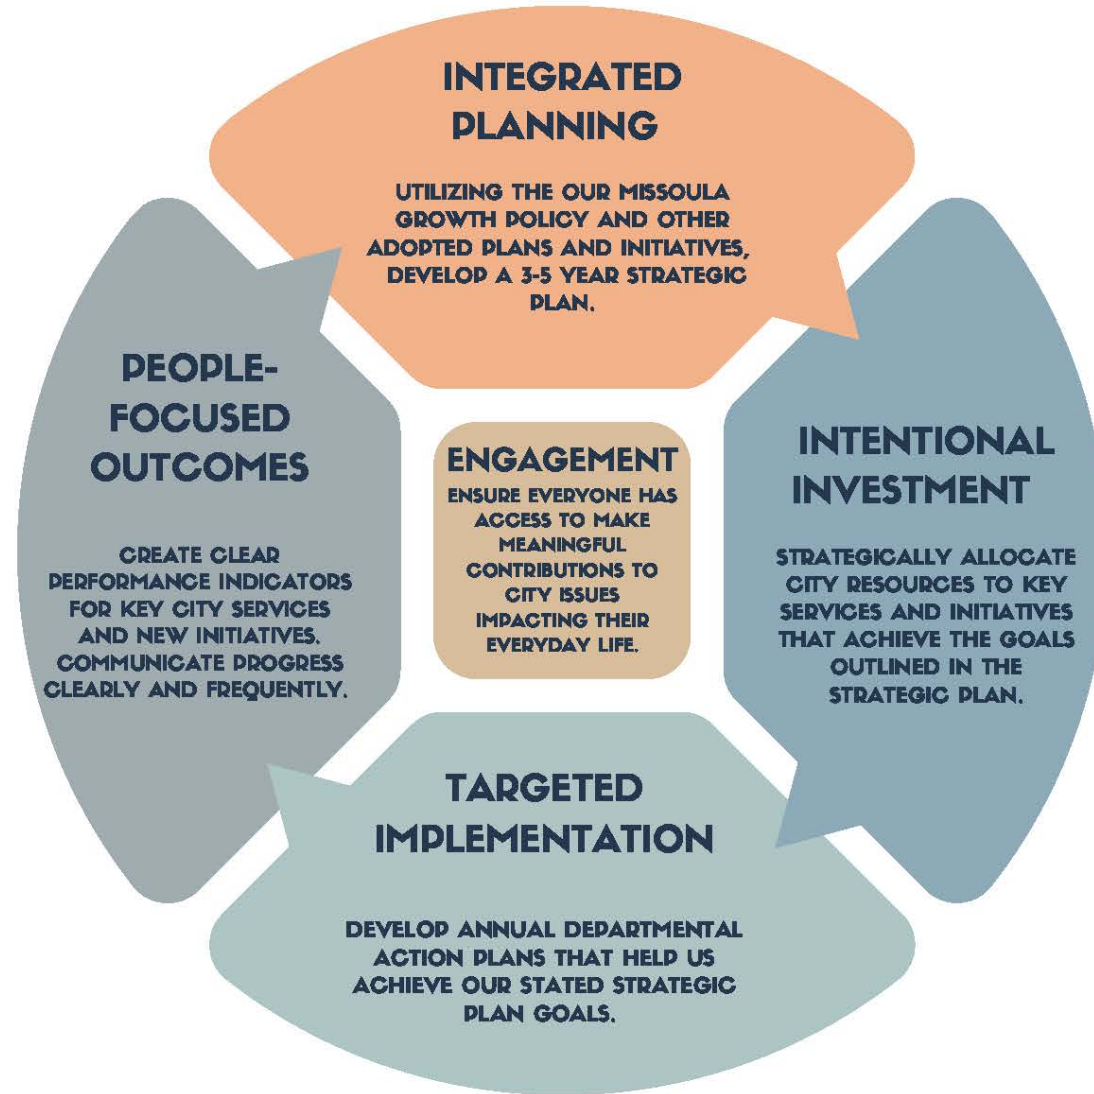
INTEGRATED PLANNING

UTILIZING THE OUR MISSOULA GROWTH POLICY AND OTHER ADOPTED PLANS AND INITIATIVES, DEVELOP A 3-5 YEAR STRATEGIC PLAN.

PEOPLE-FOCUSED OUTCOMES

CREATE CLEAR PERFORMANCE INDICATORS FOR KEY CITY SERVICES AND NEW INITIATIVES. COMMUNICATE PROGRESS CLEARLY AND FREQUENTLY.

ENGAGEMENT

ENSURE EVERYONE HAS ACCESS TO MAKE MEANINGFUL CONTRIBUTIONS TO CITY ISSUES IMPACTING THEIR EVERYDAY LIFE.

INTENTIONAL INVESTMENT

STRATEGICALLY ALLOCATE CITY RESOURCES TO KEY SERVICES AND INITIATIVES THAT ACHIEVE THE GOALS OUTLINED IN THE STRATEGIC PLAN.

TARGETED IMPLEMENTATION

DEVELOP ANNUAL DEPARTMENTAL ACTION PLANS THAT HELP US ACHIEVE OUR STATED STRATEGIC PLAN GOALS.